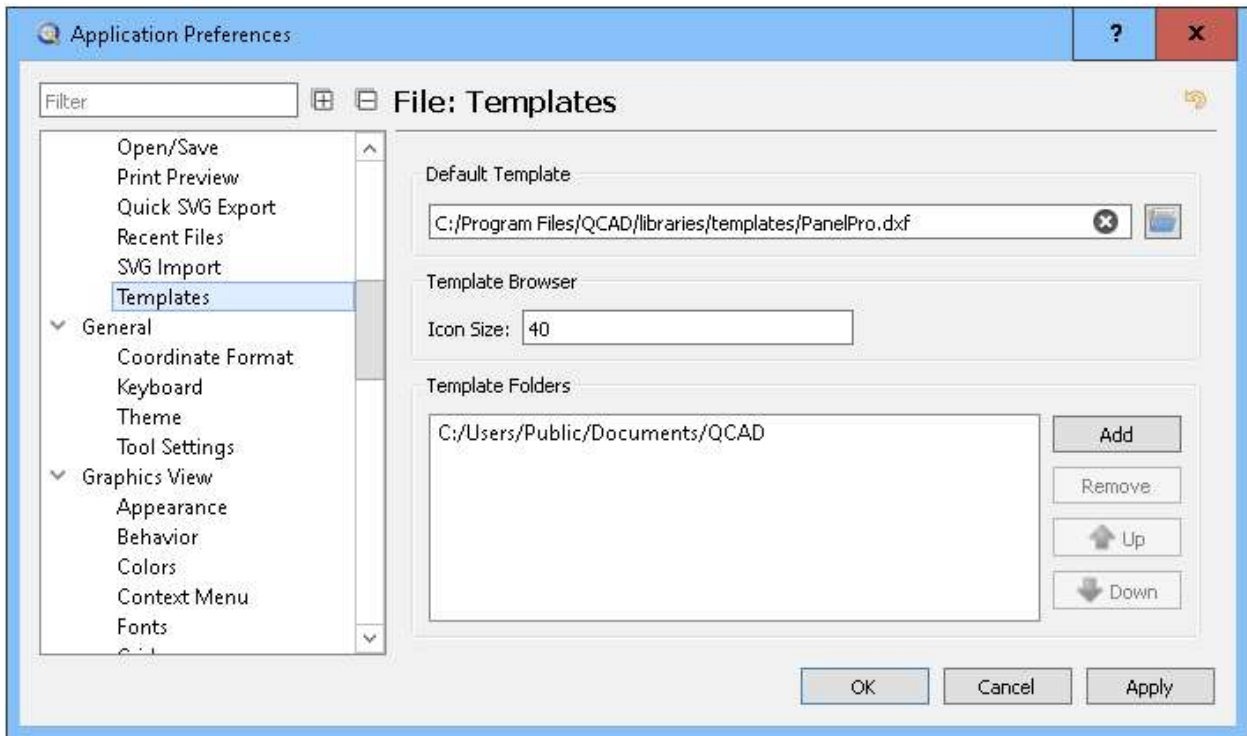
Application Preferences

?

x

Filter

File: Templates

Open/Save
Print Preview
Quick SVG Export
Recent Files
SVG Import
Templates
General
Coordinate Format
Keyboard
Theme
Tool Settings
Graphics View
Appearance
Behavior
Colors
Context Menu
Fonts
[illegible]

Default Template

C:/Program Files/QCAD/libraries/templates/PanelPro.dxf

Template Browser

Icon Size: 40

Template Folders

C:/Users/Public/Documents/QCAD

Add

Remove

Up

Down

OK

Cancel

Apply